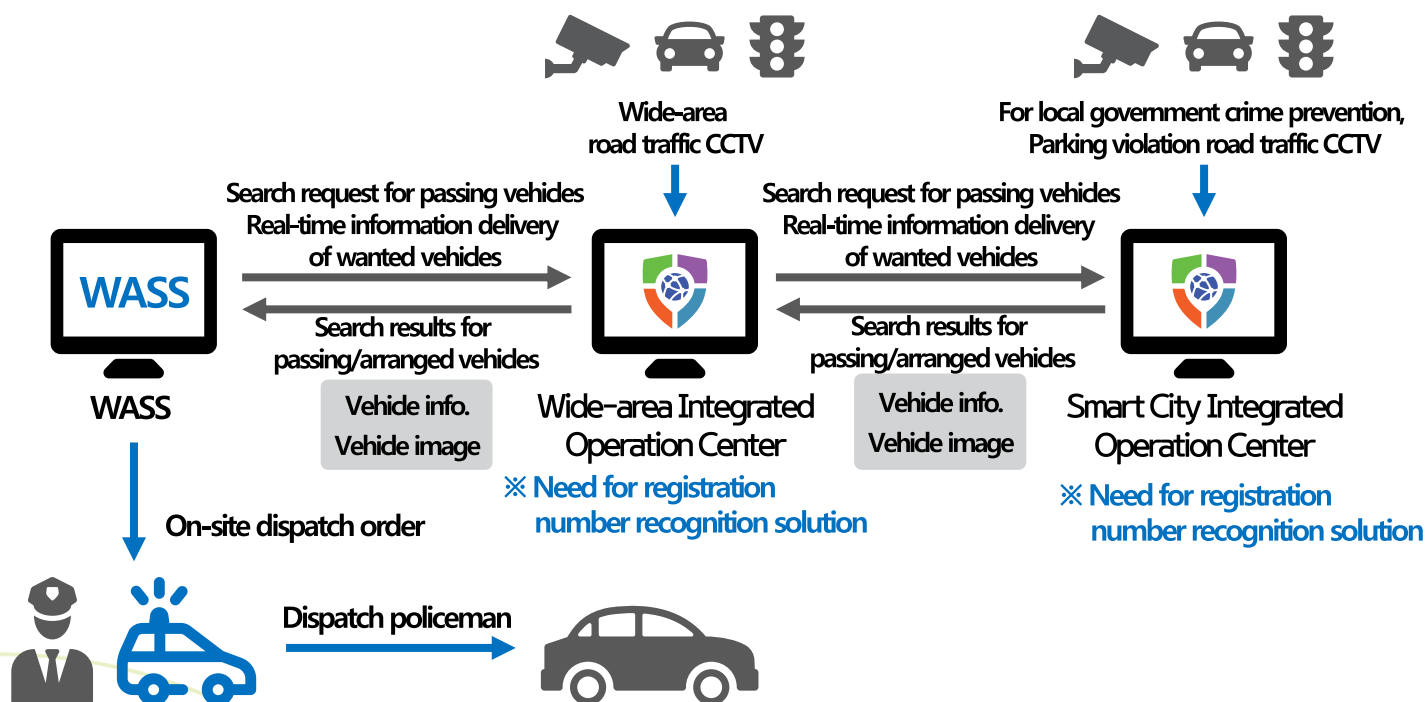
Wide-area road traffic CCTV

For local government crime prevention, Parking violation road traffic CCTV

Search request for passing vehicles Real-time information delivery of wanted vehicles

Search request for passing vehicles Real-time information delivery of wanted vehicles

WASS

Search results for passing/arranged vehicles

Search results for passing/arranged vehicles

WASS

Vehicle info. Vehicle image

Wide-area Integrated Operation Center

Vehicle info. Vehicle image

Smart City Integrated Operation Center

※ Need for registration number recognition solution

※ Need for registration number recognition solution

On-site dispatch order

Dispatch policeman